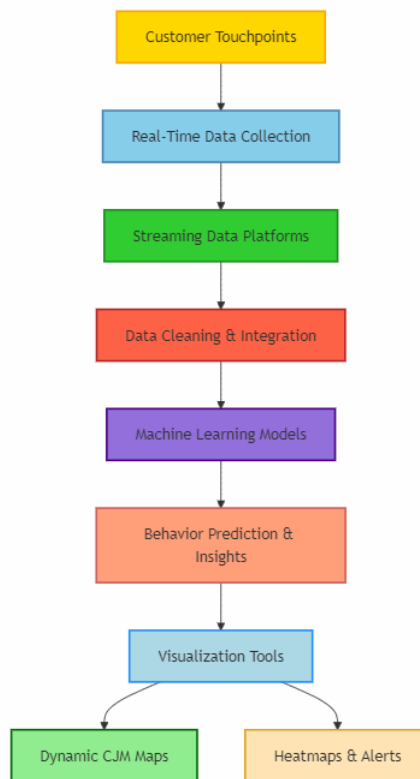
Customer Touchpoints

Real-Time Data Collection

Streaming Data Platforms

Data Cleaning & Integration

Machine Learning Models

Behavior Prediction & Insights

Visualization Tools

Dynamic CJM Maps

Heatmaps & Alerts